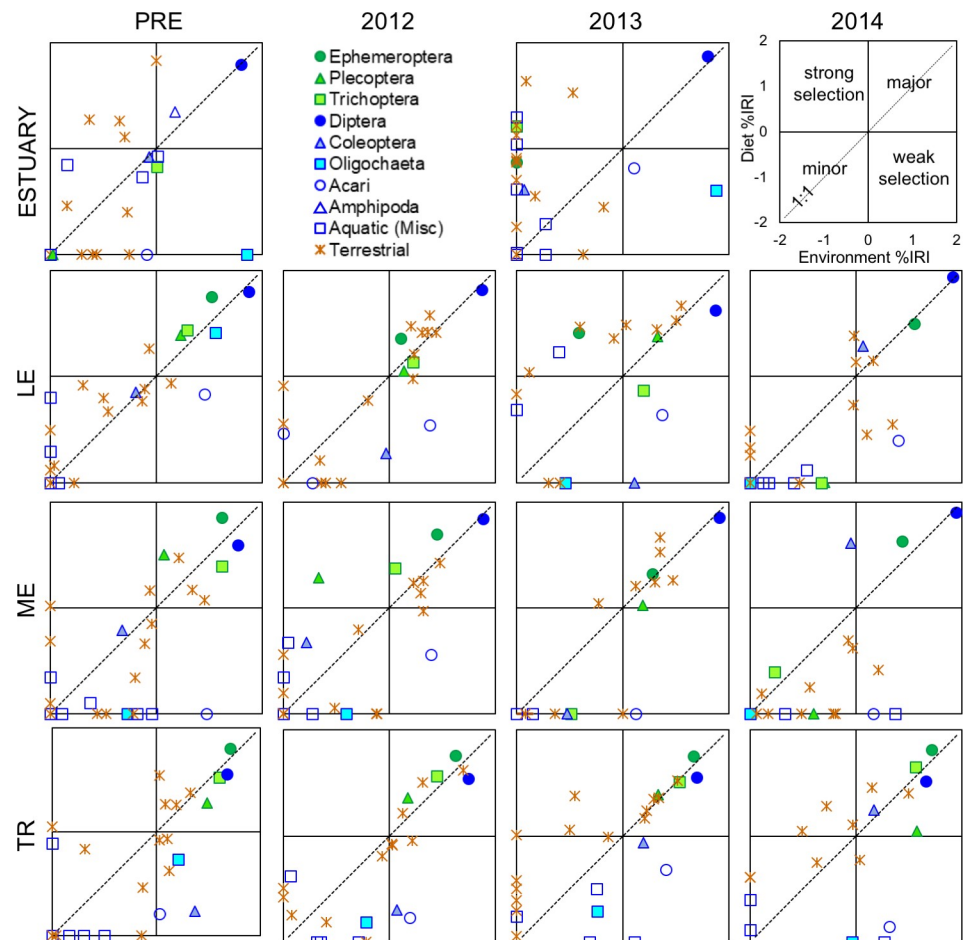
PRE

2012

2013

2014

Ephemeroptera
Plecoptera
Trichoptera
Diptera
Coleoptera
Oligochaeta
Acari
Amphipoda
Aquatic (Misc)
Terrestrial

ESTUARY

strong selection

major

minor

weak selection

1:1

Diet %IRI

Environment %IRI

2
1
0
-1
-2

-2 -1 0 1 2

LE

ME

TR